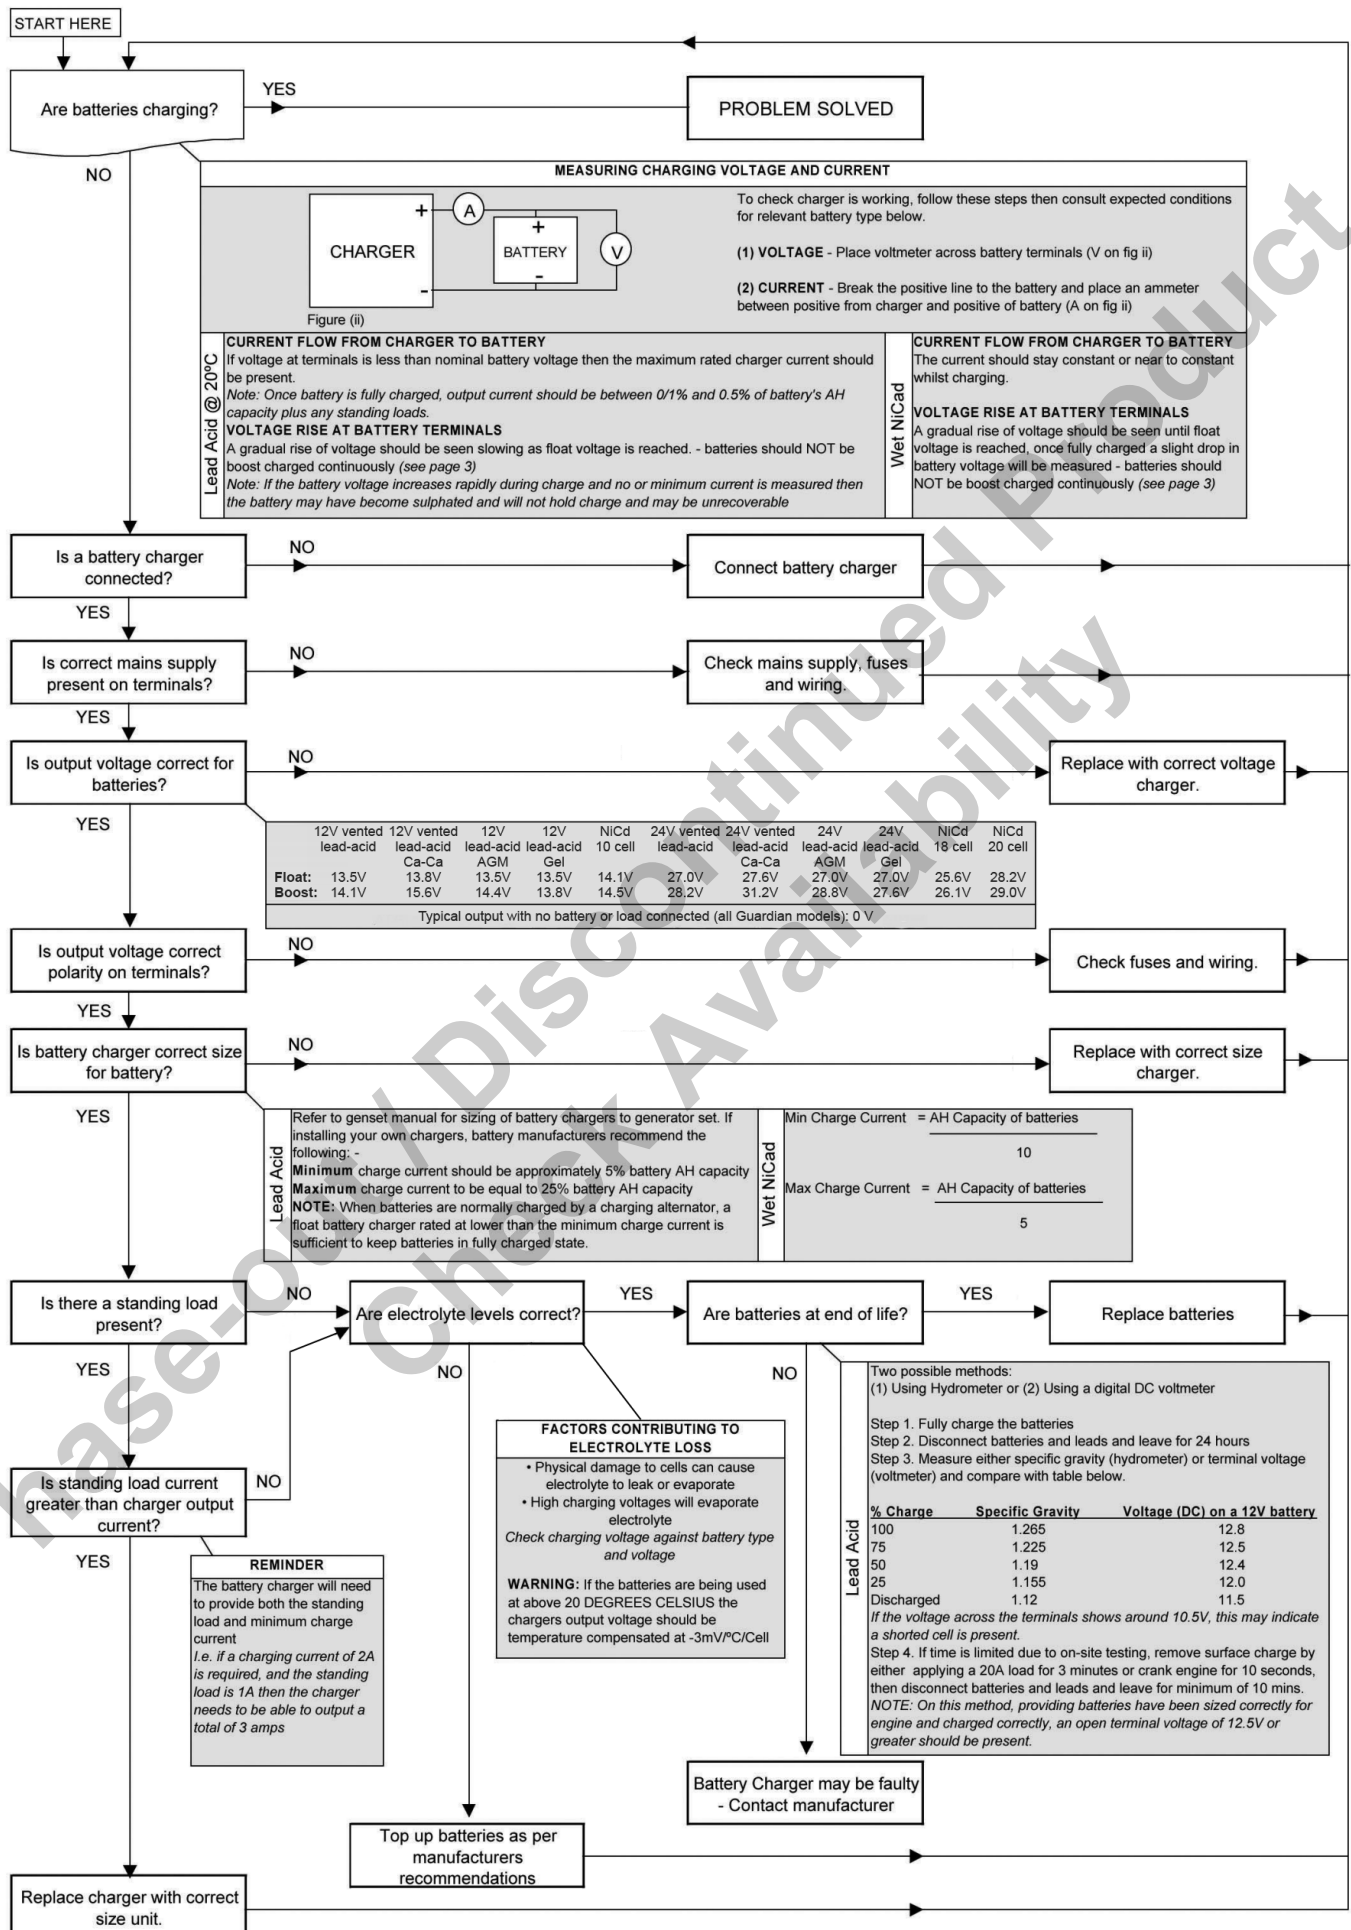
START HERE

Are batteries charging?

YES

PROBLEM SOLVED

NO

MEASURING CHARGING VOLTAGE AND CURRENT

CHARGER + - A BATTERY + - V

Figure (ii)

To check charger is working, follow these steps then consult expected conditions for relevant battery type below.

(1) VOLTAGE - Place voltmeter across battery terminals (V on fig ii)

(2) CURRENT - Break the positive line to the battery and place an ammeter between positive from charger and positive of battery (A on fig ii)

Lead Acid @ 20°C

CURRENT FLOW FROM CHARGER TO BATTERY
If voltage at terminals is less than nominal battery voltage then the maximum rated charger current should be present.
Note: Once battery is fully charged, output current should be between 0/1% and 0.5% of battery's AH capacity plus any standing loads.
VOLTAGE RISE AT BATTERY TERMINALS
A gradual rise of voltage should be seen slowing as float voltage is reached. - batteries should NOT be boost charged continuously (see page 3)
Note: If the battery voltage increases rapidly during charge and no or minimum current is measured then the battery may have become sulphated and will not hold charge and may be unrecoverable

Wet NiCad

CURRENT FLOW FROM CHARGER TO BATTERY
The current should stay constant or near to constant whilst charging.
VOLTAGE RISE AT BATTERY TERMINALS
A gradual rise of voltage should be seen until float voltage is reached, once fully charged a slight drop in battery voltage will be measured - batteries should NOT be boost charged continuously (see page 3)

Is a battery charger connected?

NO

Connect battery charger

YES

Is correct mains supply present on terminals?

NO

Check mains supply, fuses and wiring.

YES

Is output voltage correct for batteries?

NO

Replace with correct voltage charger.

YES

| | 12V vented lead-acid | 12V vented lead-acid Ca-Ca | 12V lead-acid AGM | 12V lead-acid Gel | NiCd 10 cell | 24V vented lead-acid | 24V vented lead-acid Ca-Ca | 24V lead-acid AGM | 24V lead-acid Gel | NiCd 18 cell | NiCd 20 cell |
|---|---|---|---|---|---|---|---|---|---|---|---|
| Float: | 13.5V | 13.8V | 13.5V | 13.5V | 14.1V | 27.0V | 27.6V | 27.0V | 27.0V | 25.6V | 28.2V |
| Boost: | 14.1V | 15.6V | 14.4V | 13.8V | 14.5V | 28.2V | 31.2V | 28.8V | 27.6V | 26.1V | 29.0V |

Typical output with no battery or load connected (all Guardian models): 0 V

Is output voltage correct polarity on terminals?

NO

Check fuses and wiring.

YES

Is battery charger correct size for battery?

NO

Replace with correct size charger.

YES

Lead Acid

Refer to genset manual for sizing of battery chargers to generator set. If installing your own chargers, battery manufacturers recommend the following: -
Minimum charge current should be approximately 5% battery AH capacity
Maximum charge current to be equal to 25% battery AH capacity
NOTE: When batteries are normally charged by a charging alternator, a float battery charger rated at lower than the minimum charge current is sufficient to keep batteries in fully charged state.

Wet NiCad

Min Charge Current $= \frac{\text{AH Capacity of batteries}}{10}$

Max Charge Current $= \frac{\text{AH Capacity of batteries}}{5}$

Is there a standing load present?

NO

Are electrolyte levels correct?

YES

Are batteries at end of life?

YES

Replace batteries

YES

NO

NO

Is standing load current greater than charger output current?

NO

YES

REMINDER
The battery charger will need to provide both the standing load and minimum charge current
I.e. if a charging current of 2A is required, and the standing load is 1A then the charger needs to be able to output a total of 3 amps

FACTORS CONTRIBUTING TO ELECTROLYTE LOSS
• Physical damage to cells can cause electrolyte to leak or evaporate
• High charging voltages will evaporate electrolyte
Check charging voltage against battery type and voltage

WARNING: If the batteries are being used at above 20 DEGREES CELSIUS the chargers output voltage should be temperature compensated at -3mV/ºC/Cell

Lead Acid

Two possible methods:
(1) Using Hydrometer or (2) Using a digital DC voltmeter

Step 1. Fully charge the batteries
Step 2. Disconnect batteries and leads and leave for 24 hours
Step 3. Measure either specific gravity (hydrometer) or terminal voltage (voltmeter) and compare with table below.

| % Charge | Specific Gravity | Voltage (DC) on a 12V battery |
|---|---|---|
| 100 | 1.265 | 12.8 |
| 75 | 1.225 | 12.5 |
| 50 | 1.19 | 12.4 |
| 25 | 1.155 | 12.0 |
| Discharged | 1.12 | 11.5 |

If the voltage across the terminals shows around 10.5V, this may indicate a shorted cell is present.
Step 4. If time is limited due to on-site testing, remove surface charge by either applying a 20A load for 3 minutes or crank engine for 10 seconds, then disconnect batteries and leads and leave for minimum of 10 mins.
NOTE: On this method, providing batteries have been sized correctly for engine and charged correctly, an open terminal voltage of 12.5V or greater should be present.

Battery Charger may be faulty - Contact manufacturer

Top up batteries as per manufacturers recommendations

Replace charger with correct size unit.

Phase-out / Discontinued Product
Check Availability